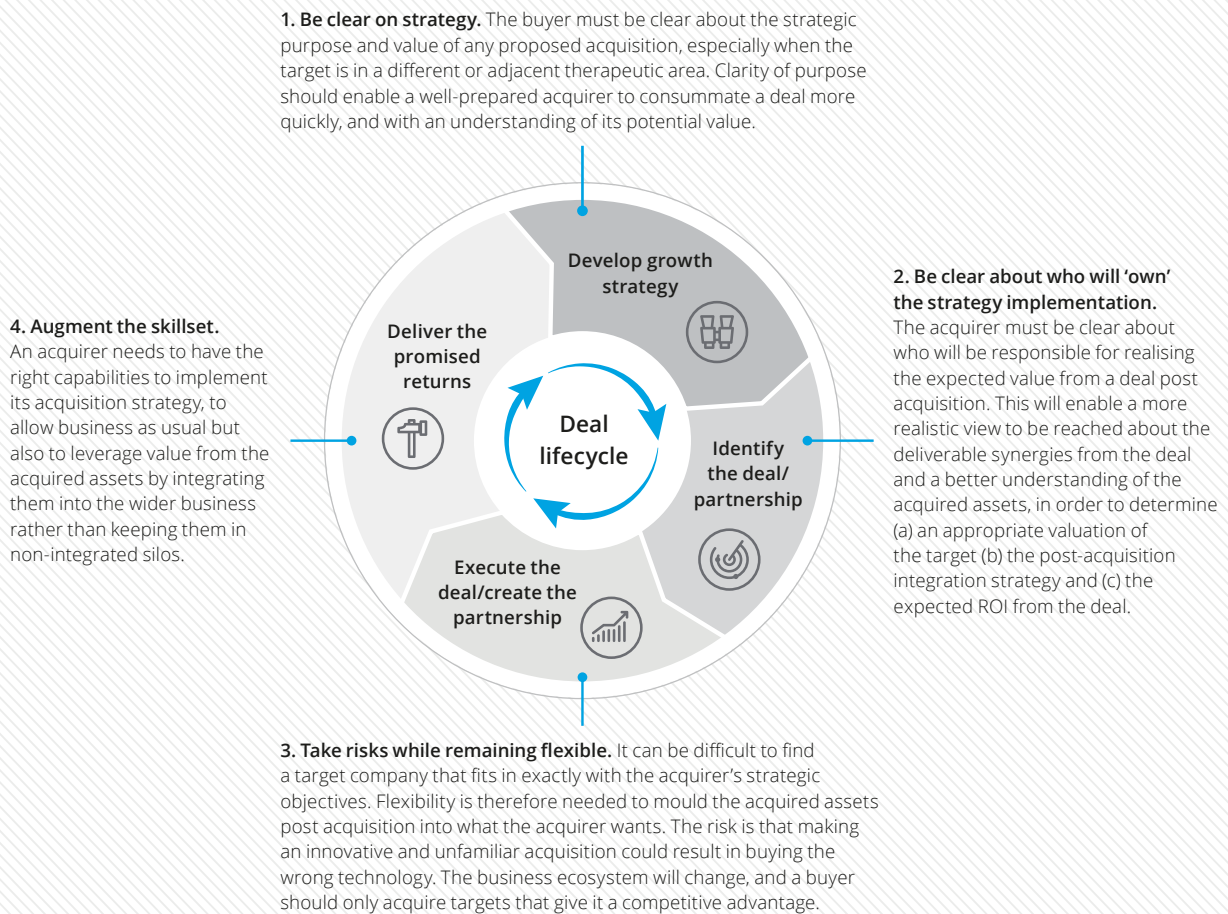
**1. Be clear on strategy.** The buyer must be clear about the strategic purpose and value of any proposed acquisition, especially when the target is in a different or adjacent therapeutic area. Clarity of purpose should enable a well-prepared acquirer to consummate a deal more quickly, and with an understanding of its potential value.

**4. Augment the skillset.**
An acquirer needs to have the right capabilities to implement its acquisition strategy, to allow business as usual but also to leverage value from the acquired assets by integrating them into the wider business rather than keeping them in non-integrated silos.

Develop growth strategy

Deliver the promised returns

Deal lifecycle

Identify the deal/ partnership

Execute the deal/create the partnership

**2. Be clear about who will 'own' the strategy implementation.**
The acquirer must be clear about who will be responsible for realising the expected value from a deal post acquisition. This will enable a more realistic view to be reached about the deliverable synergies from the deal and a better understanding of the acquired assets, in order to determine (a) an appropriate valuation of the target (b) the post-acquisition integration strategy and (c) the expected ROI from the deal.

**3. Take risks while remaining flexible.** It can be difficult to find a target company that fits in exactly with the acquirer's strategic objectives. Flexibility is therefore needed to mould the acquired assets post acquisition into what the acquirer wants. The risk is that making an innovative and unfamiliar acquisition could result in buying the wrong technology. The business ecosystem will change, and a buyer should only acquire targets that give it a competitive advantage.